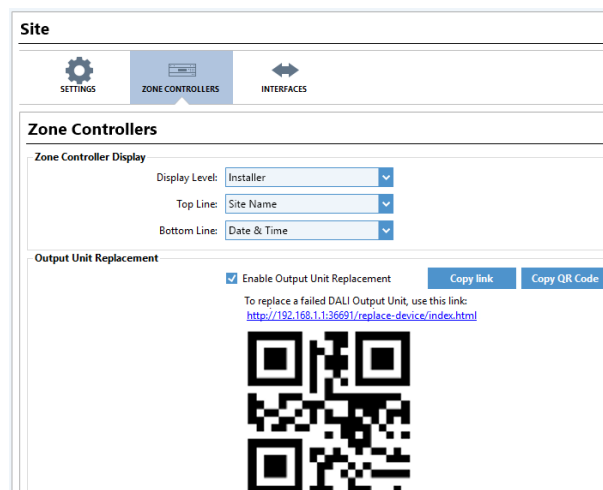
Site

SETTINGS
ZONE CONTROLLERS
INTERFACES

Zone Controllers

Zone Controller Display

Display Level: Installer

Top Line: Site Name

Bottom Line: Date & Time

Output Unit Replacement

Enable Output Unit Replacement

Copy link

Copy QR Code

To replace a failed DALI Output Unit, use this link:

http://192.168.1.1:36691/replace-device/index.html